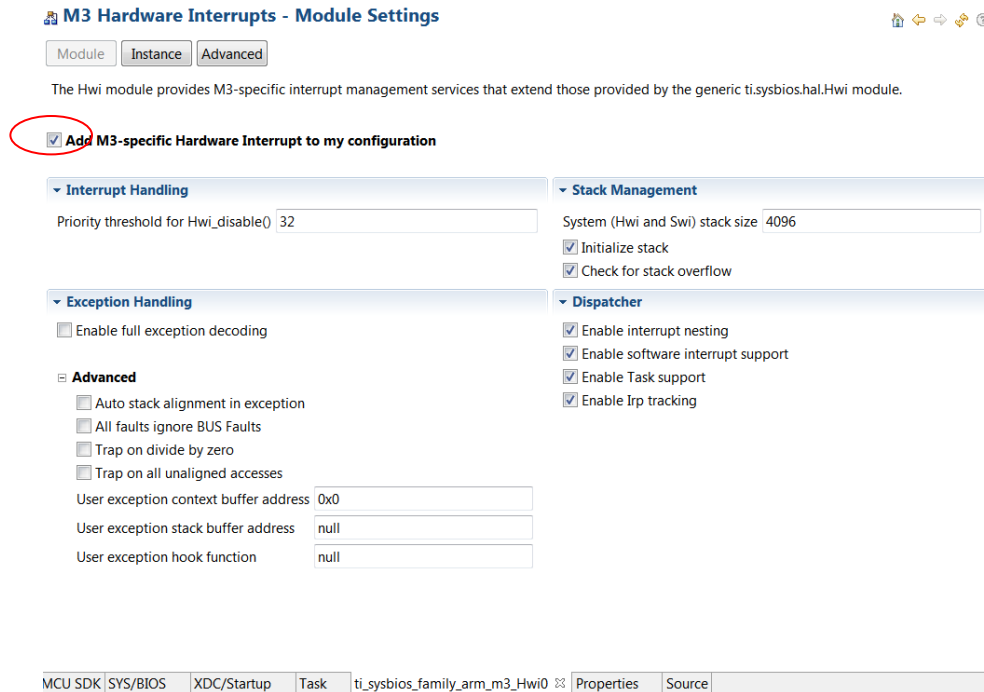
M3 Hardware Interrupts - Module Settings

Module | Instance | Advanced

The Hwi module provides M3-specific interrupt management services that extend those provided by the generic ti.sysbios.hal.Hwi module.

Add M3-specific Hardware Interrupt to my configuration

Interrupt Handling

Priority threshold for Hwi_disable() 32

Stack Management

System (Hwi and Swi) stack size 4096

Initialize stack

Check for stack overflow

Exception Handling

Enable full exception decoding

Advanced

Auto stack alignment in exception

All faults ignore BUS Faults

Trap on divide by zero

Trap on all unaligned accesses

User exception context buffer address 0x0

User exception stack buffer address null

User exception hook function null

Dispatcher

Enable interrupt nesting

Enable software interrupt support

Enable Task support

Enable Irp tracking

MCU SDK | SYS/BIOS | XDC/Startup | Task | ti_sysbios_family_arm_m3_Hwi0 | Properties | Source